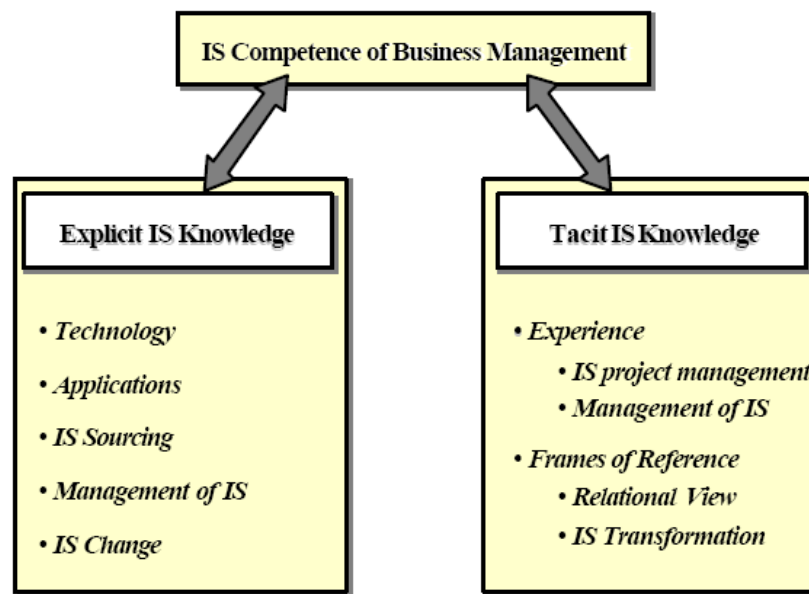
IS Competence of Business Management

Explicit IS Knowledge

• Technology
• Applications
• IS Sourcing
• Management of IS
• IS Change

Tacit IS Knowledge

• Experience
• IS project management
• Management of IS
• Frames of Reference
• Relational View
• IS Transformation